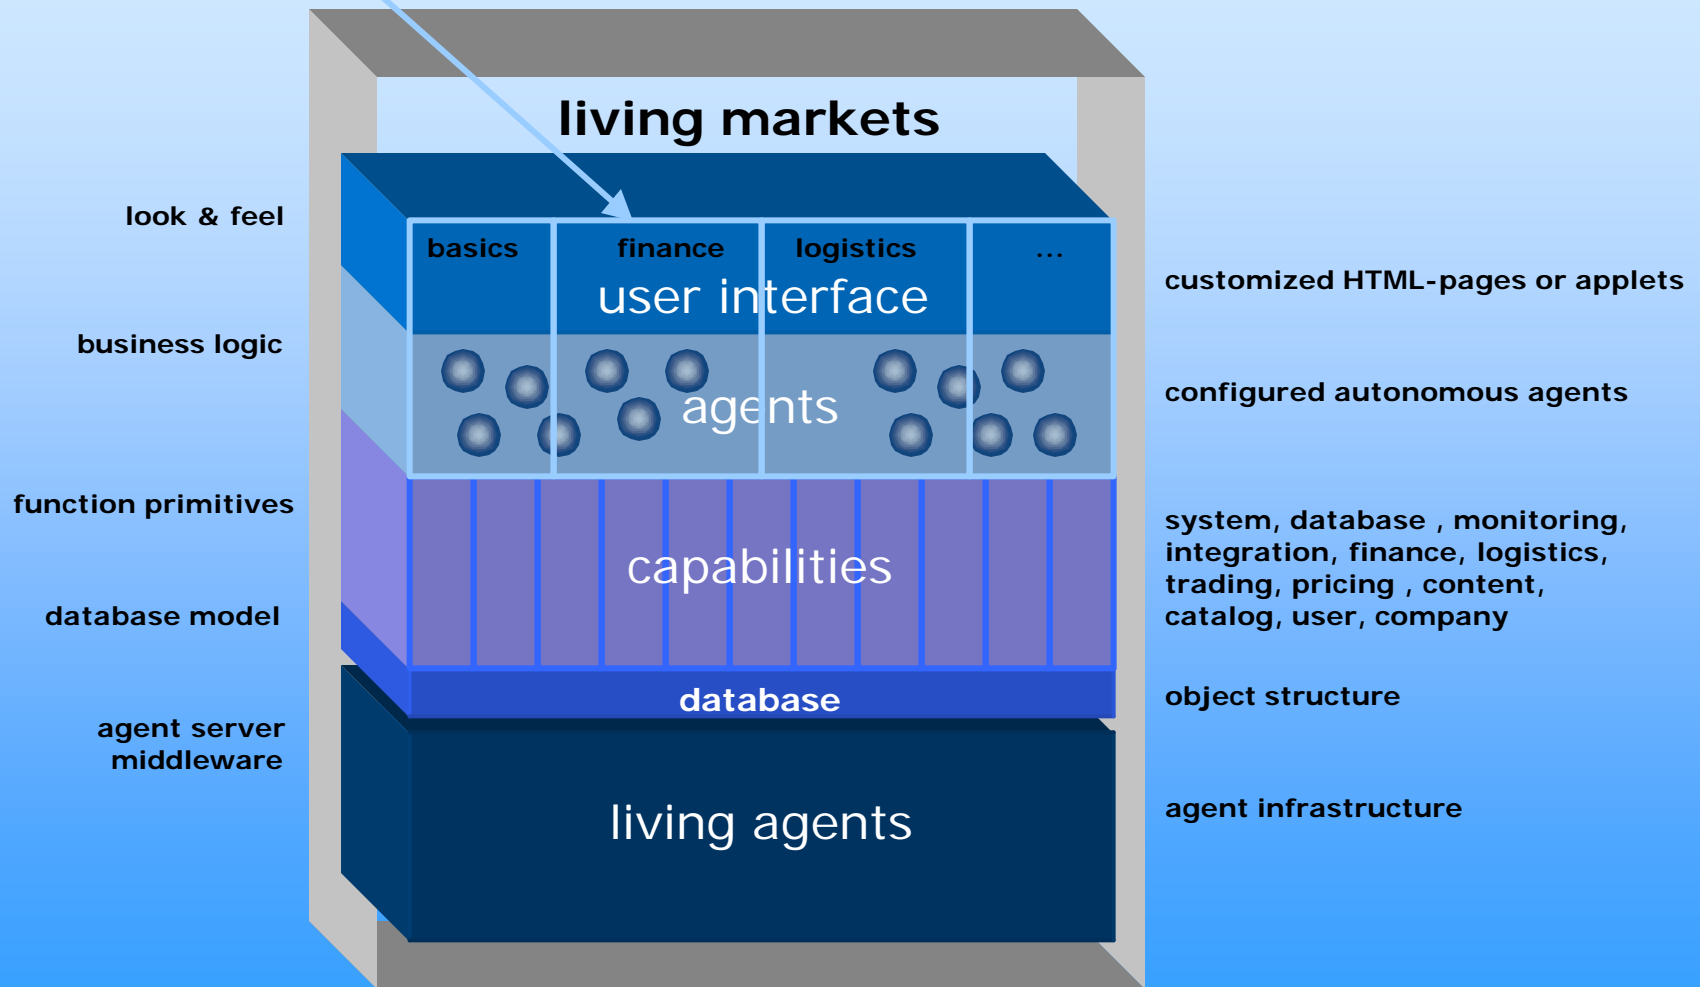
living markets

look & feel

business logic

function primitives

database model

agent server middleware

basics

finance

logistics

...

user interface

agents

capabilities

database

living agents

customized HTML-pages or applets

configured autonomous agents

system, database , monitoring, integration, finance, logistics, trading, pricing , content, catalog, user, company

object structure

agent infrastructure